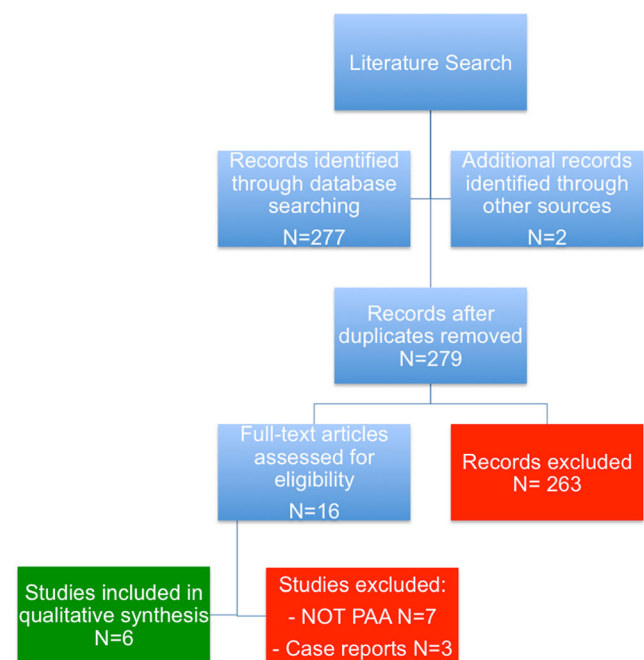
Literature Search

Records identified through database searching
N=277

Additional records identified through other sources
N=2

Records after duplicates removed
N=279

Full-text articles assessed for eligibility
N=16

Records excluded
N= 263

Studies included in qualitative synthesis
N=6

Studies excluded:
- NOT PAA N=7
- Case reports N=3